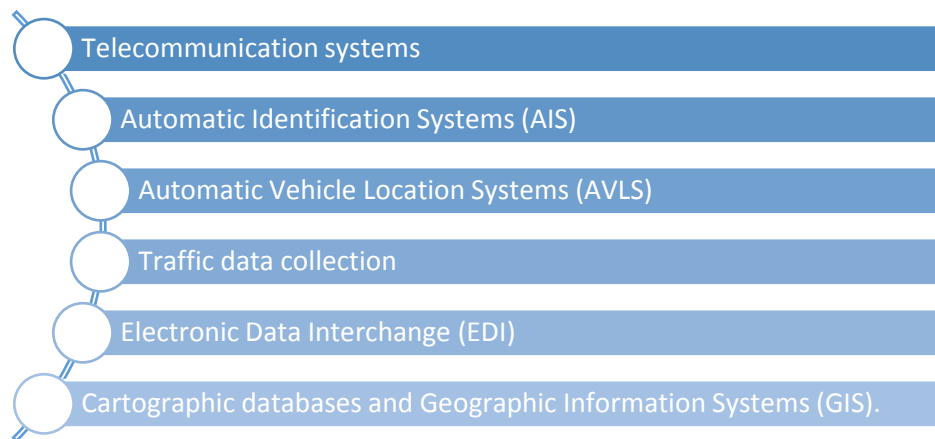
Telecommunication systems

Automatic Identification Systems (AIS)

Automatic Vehicle Location Systems (AVLS)

Traffic data collection

Electronic Data Interchange (EDI)

Cartographic databases and Geographic Information Systems (GIS).